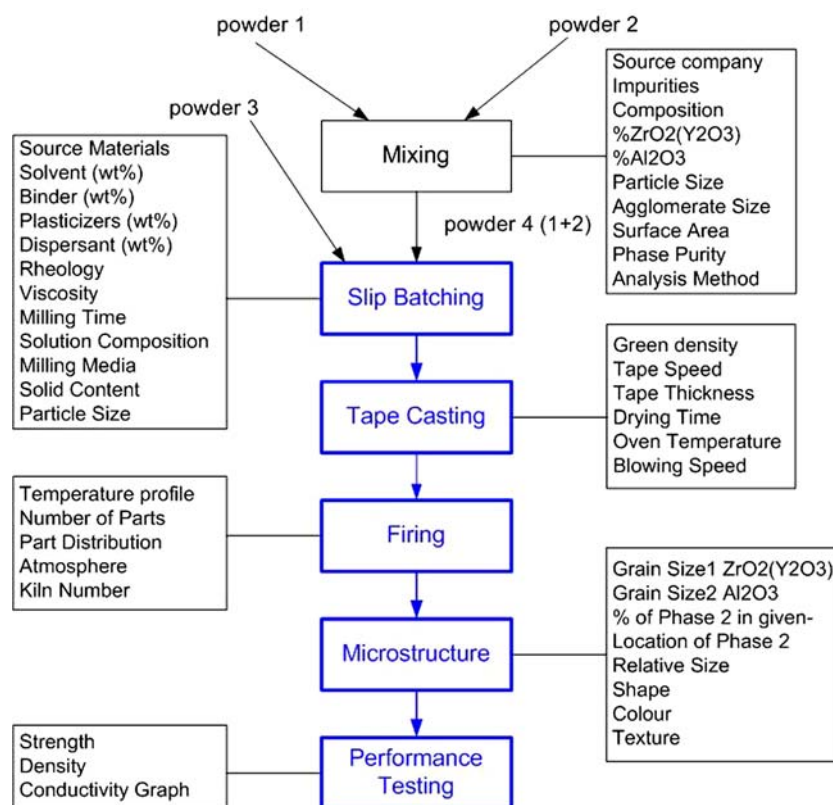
powder 1

powder 2

Source company
Impurities
Composition
%ZrO2(Y2O3)
%Al2O3
Particle Size
Agglomerate Size
Surface Area
Phase Purity
Analysis Method

powder 3

Mixing

Source Materials
Solvent (wt%)
Binder (wt%)
Plasticizers (wt%)
Dispersant (wt%)
Rheology
Viscosity
Milling Time
Solution Composition
Milling Media
Solid Content
Particle Size

powder 4 (1+2)

Slip Batching

Green density
Tape Speed
Tape Thickness
Drying Time
Oven Temperature
Blowing Speed

Tape Casting

Temperature profile
Number of Parts
Part Distribution
Atmosphere
Kiln Number

Firing

Grain Size1 ZrO2(Y2O3)
Grain Size2 Al2O3
% of Phase 2 in given-
Location of Phase 2
Relative Size
Shape
Colour
Texture

Microstructure

Strength
Density
Conductivity Graph

Performance Testing